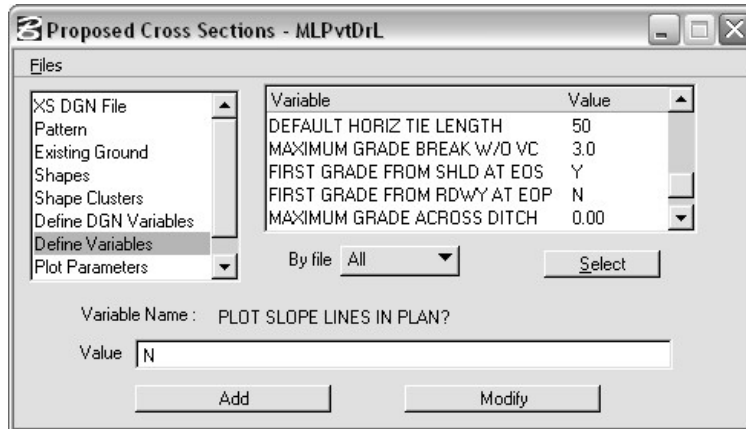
Proposed Cross Sections - MLPvtDrL

Files

XS DGN File
Pattern
Existing Ground
Shapes
Shape Clusters
Define DGN Variables
Define Variables
Plot Parameters

| Variable | Value |
|---|---|
| DEFAULT HORIZ TIE LENGTH | 50 |
| MAXIMUM GRADE BREAK W/O VC | 3.0 |
| FIRST GRADE FROM SHLD AT EOS | Y |
| FIRST GRADE FROM RDWY AT EOP | N |
| MAXIMUM GRADE ACROSS DITCH | 0.00 |

By file All

Select

Variable Name : PLOT SLOPE LINES IN PLAN?

Value N

Add

Modify